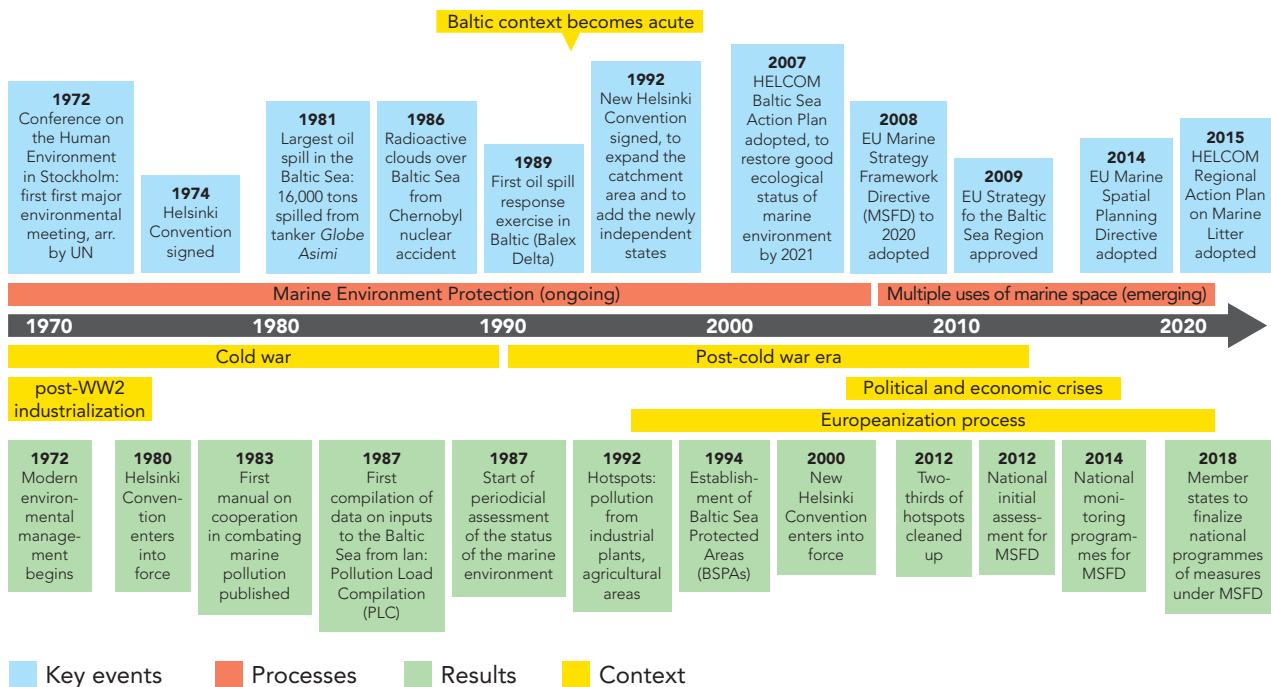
Baltic context becomes acute

**1972**
Conference on the Human Environment in Stockholm: first first major environmental meeting, arr. by UN

**1974**
Helsinki Convention signed

**1981**
Largest oil spill in the Baltic Sea: 16,000 tons spilled from tanker *Globe Asimi*

**1986**
Radioactive clouds over Baltic Sea from Chernobyl nuclear accident

**1989**
First oil spill response exercise in Baltic (Balex Delta)

**1992**
New Helsinki Convention signed, to expand the catchment area and to add the newly independent states

**2007**
HELCOM Baltic Sea Action Plan adopted, to restore good ecological status of marine environment by 2021

**2008**
EU Marine Strategy Framework Directive (MSFD) to 2020 adopted

**2009**
EU Strategy fo the Baltic Sea Region approved

**2014**
EU Marine Spatial Planning Directive adopted

**2015**
HELCOM Regional Action Plan on Marine Litter adopted

Marine Environment Protection (ongoing)

Multiple uses of marine space (emerging)

1970 1980 1990 2000 2010 2020

Cold war

Post-cold war era

post-WW2 industrialization

Political and economic crises

Europeanization process

**1972**
Modern environmental management begins

**1980**
Helsinki Convention enters into force

**1983**
First manual on cooperation in combating marine pollution published

**1987**
First compilation of data on inputs to the Baltic Sea from lan: Pollution Load Compilation (PLC)

**1987**
Start of periodicial assessment of the status of the marine environment

**1992**
Hotspots: pollution from industrial plants, agricultural areas

**1994**
Establishment of Baltic Sea Protected Areas (BSPAs)

**2000**
New Helsinki Convention enters into force

**2012**
Two-thirds of hotspots cleaned up

**2012**
National initial assessment for MSFD

**2014**
National monitoring programmes for MSFD

**2018**
Member states to finalize national programmes of measures under MSFD

Key events Processes Results Context